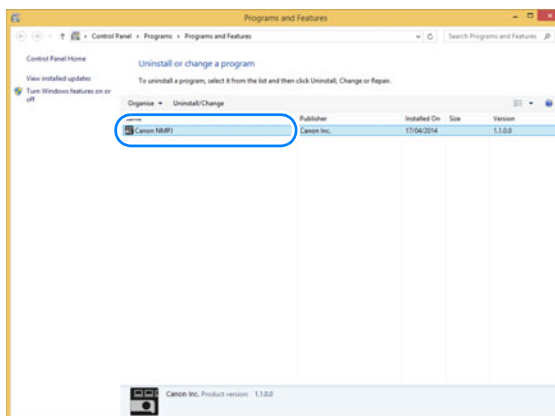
Programs and Features

Control Panel › Programs › Programs and Features

Search Programs and Features

Control Panel Home

View installed updates

Turn Windows features on or off

Uninstall or change a program

To uninstall a program, select it from the list and then click Uninstall, Change or Repair.

Organise ▾ Uninstall/Change

| Name | Publisher | Installed On | Size | Version |
|---|---|---|---|---|
| Canon NMPJ | Canon Inc. | 17/04/2014 | | 1.1.0.0 |

Canon Inc. Product version: 1.1.0.0